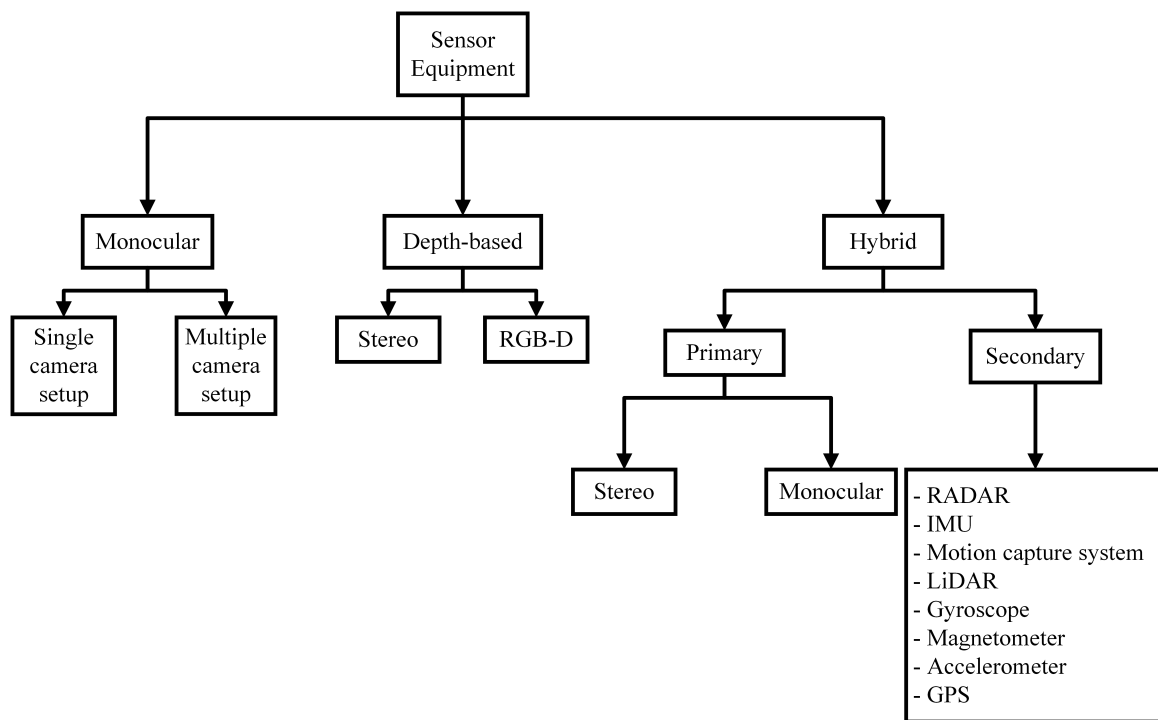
Sensor Equipment

Monocular

Single camera setup

Multiple camera setup

Depth-based

Stereo

RGB-D

Hybrid

Primary

Stereo

Monocular

Secondary

- RADAR
- IMU
- Motion capture system
- LiDAR
- Gyroscope
- Magnetometer
- Accelerometer
- GPS